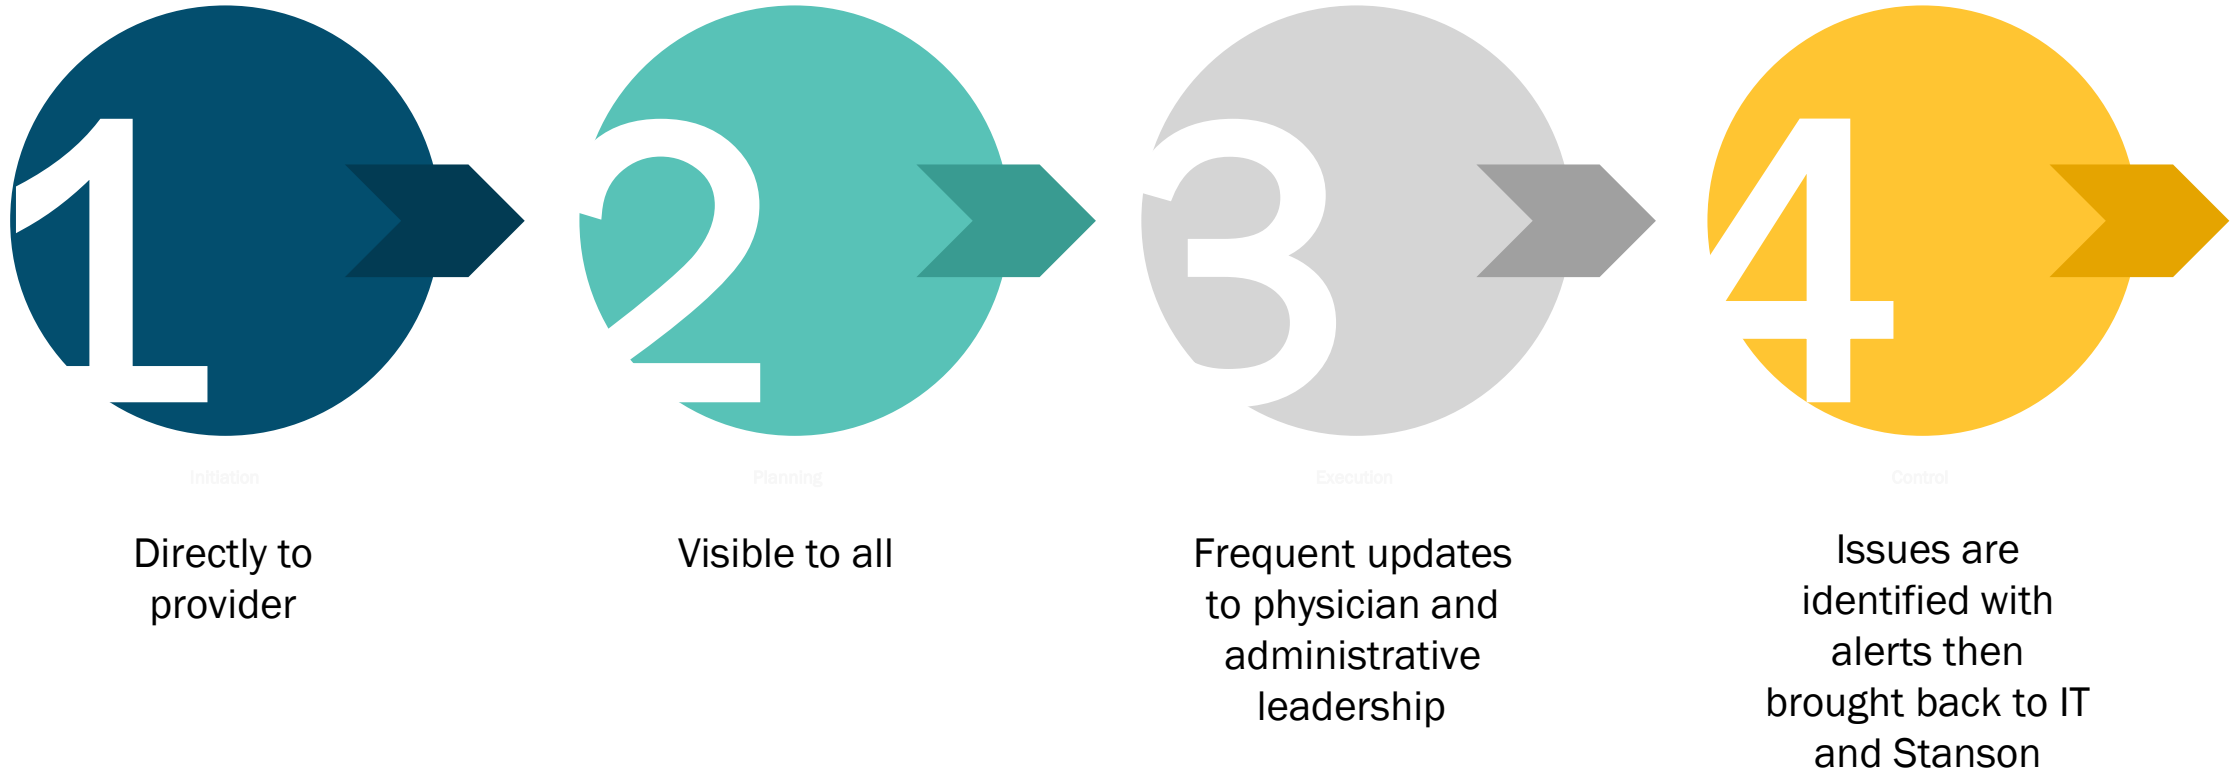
1

Initiation

Directly to provider

2

Planning

Visible to all

3

Execution

Frequent updates to physician and administrative leadership

4

Control

Issues are identified with alerts then brought back to IT and Stanson